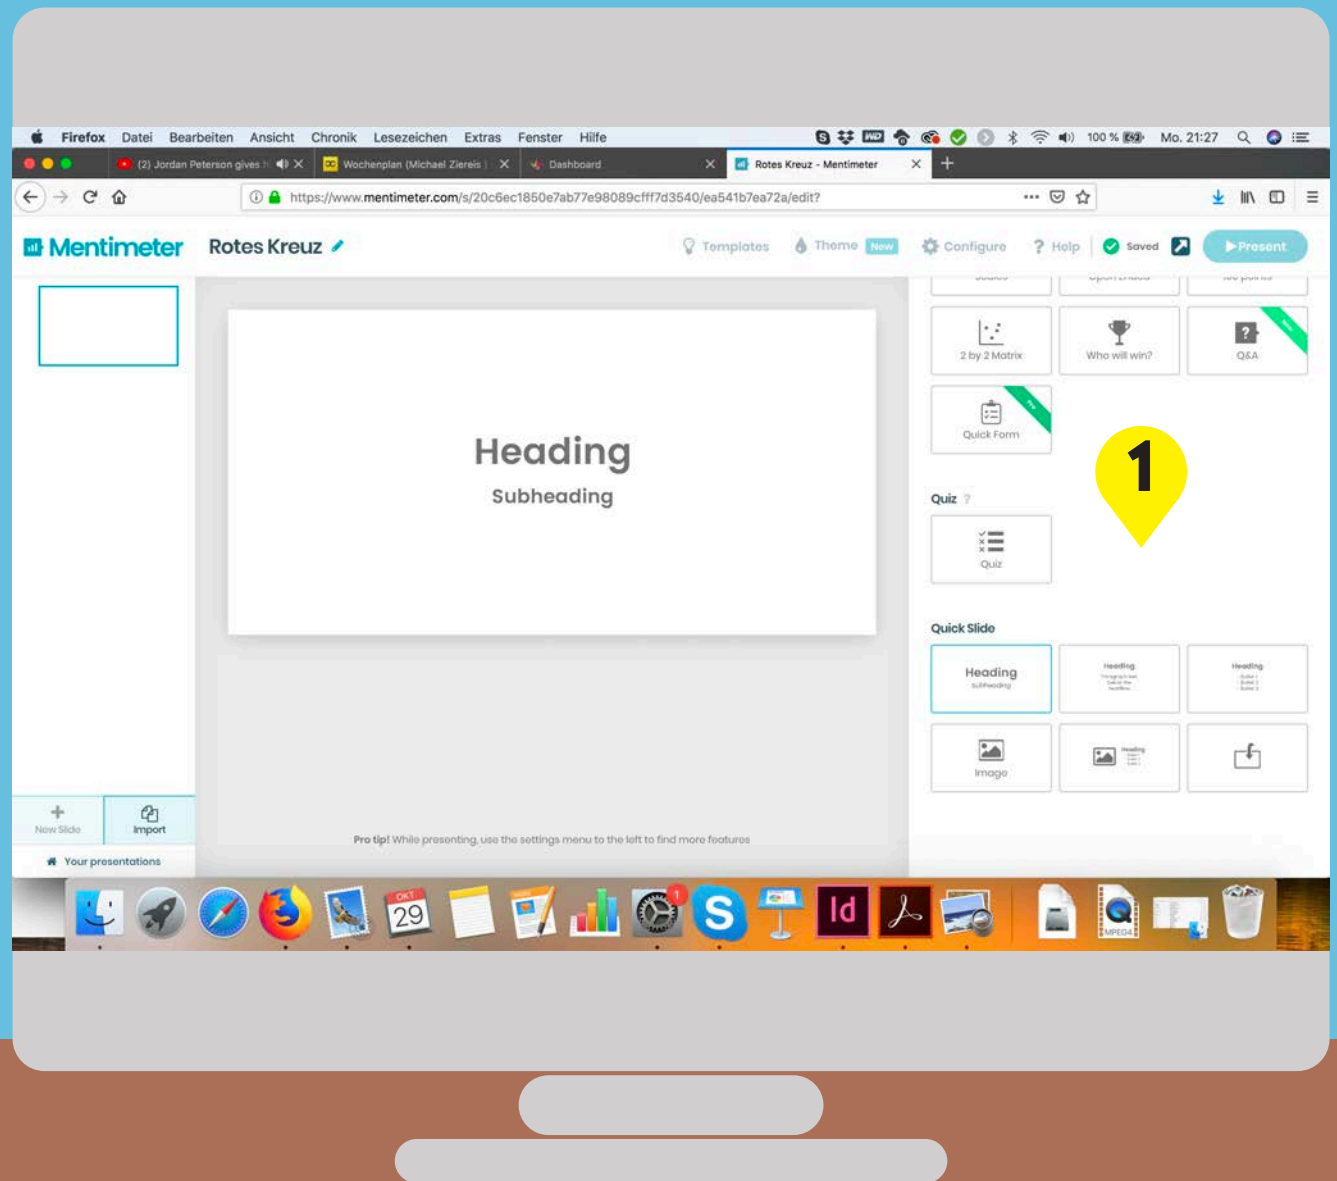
Firefox Datei Bearbeiten Ansicht Chronik Lesezeichen Extras Fenster Hilfe

100 % Mo. 21:27

(2) Jordan Peterson gives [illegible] Wochenplan (Michael Ziereis) Dashboard Rotes Kreuz - Mentimeter

https://www.mentimeter.com/s/20c6ec1850e7ab77e98089cfff7d3540/ea541b7ea72a/edit?

Mentimeter Rotes Kreuz

Templates Theme New Configure Help Saved Present

Heading
Subheading

2 by 2 Matrix Who will win? Q&A

Quick Form

1

Quiz

Quiz

Quick Slide

Heading
Subheading

Image

New Slide Import

Your presentations

Pro tip! While presenting, use the settings menu to the left to find more features

29